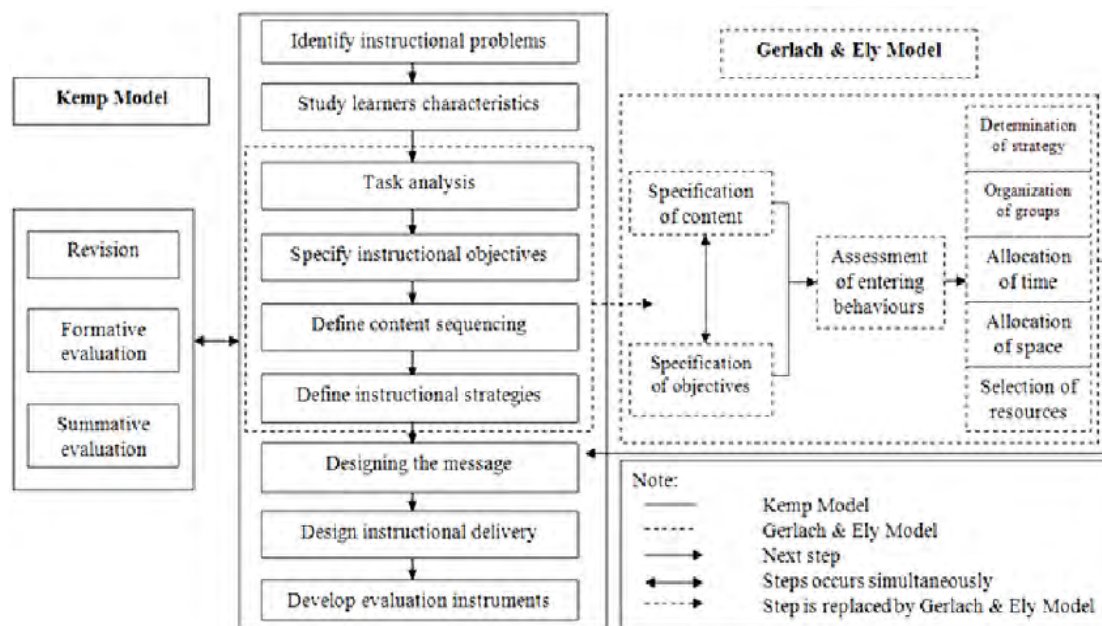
Kemp Model

Identify instructional problems

Study learners characteristics

Task analysis

Specify instructional objectives

Define content sequencing

Define instructional strategies

Designing the message

Design instructional delivery

Develop evaluation instruments

Revision

Formative evaluation

Summative evaluation

Gerlach & Ely Model

Specification of content

Specification of objectives

Assessment of entering behaviours

Determination of strategy

Organization of groups

Allocation of time

Allocation of space

Selection of resources

Note:
Kemp Model
Gerlach & Ely Model
Next step
Steps occurs simultaneously
Step is replaced by Gerlach & Ely Model